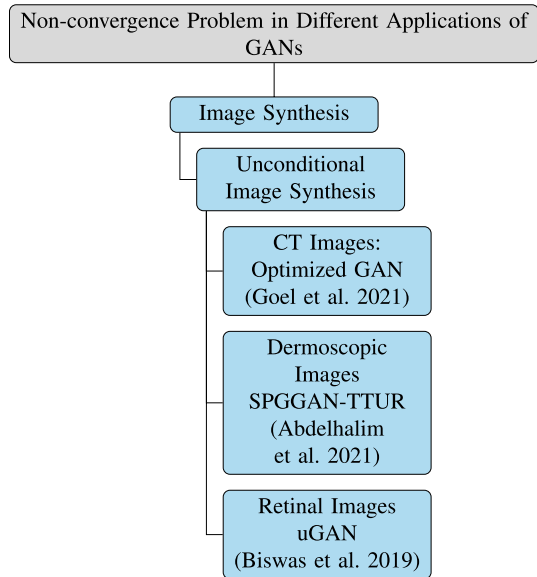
Non-convergence Problem in Different Applications of GANs

Image Synthesis

Unconditional Image Synthesis

CT Images: Optimized GAN (Goel et al. 2021)

Dermoscopic Images SPGGAN-TTUR (Abdelhalim et al. 2021)

Retinal Images uGAN (Biswas et al. 2019)